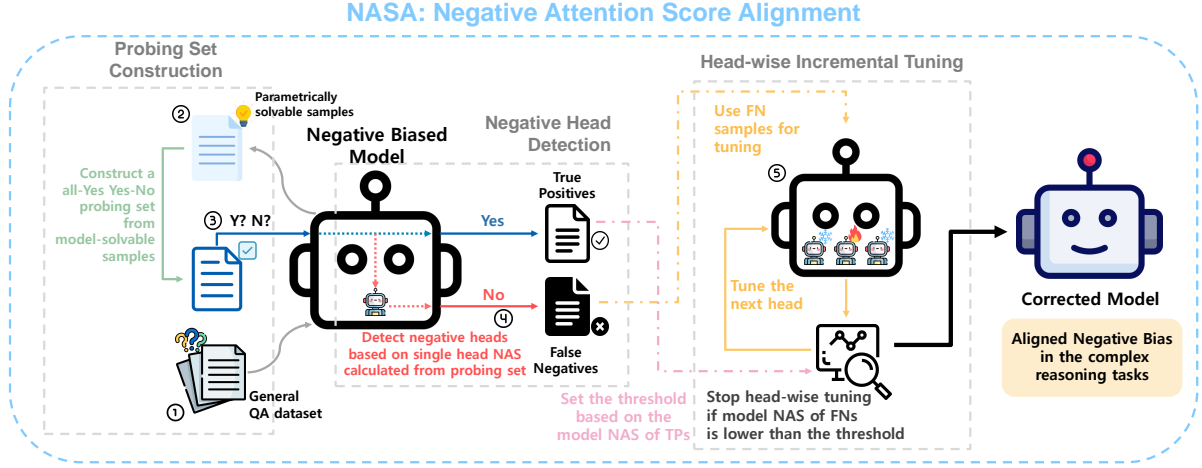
NASA: Negative Attention Score Alignment

Probing Set Construction

② Parametrically solvable samples

Construct a all-Yes Yes-No probing set from model-solvable samples

③ Y? N?

① General QA dataset

Negative Biased Model

Negative Head Detection

Yes

True Positives

No

④

False Negatives

Detect negative heads based on single head NAS calculated from probing set

Set the threshold based on the model NAS of TPs

Head-wise Incremental Tuning

Use FN samples for tuning

⑤

Tune the next head

Stop head-wise tuning if model NAS of FNs is lower than the threshold

Corrected Model

Aligned Negative Bias in the complex reasoning tasks